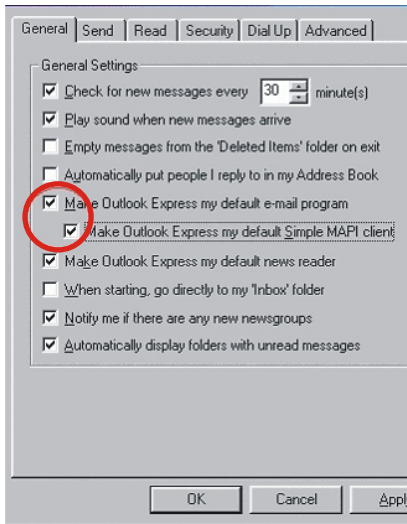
General | Send | Read | Security | Dial Up | Advanced

General Settings

Check for new messages every 30 minute(s)

Play sound when new messages arrive

Empty messages from the 'Deleted Items' folder on exit

Automatically put people I reply to in my Address Book

Make Outlook Express my default e-mail program

Make Outlook Express my default Simple MAPI client

Make Outlook Express my default news reader

When starting, go directly to my 'Inbox' folder

Notify me if there are any new newsgroups

Automatically display folders with unread messages

OK | Cancel | Appl